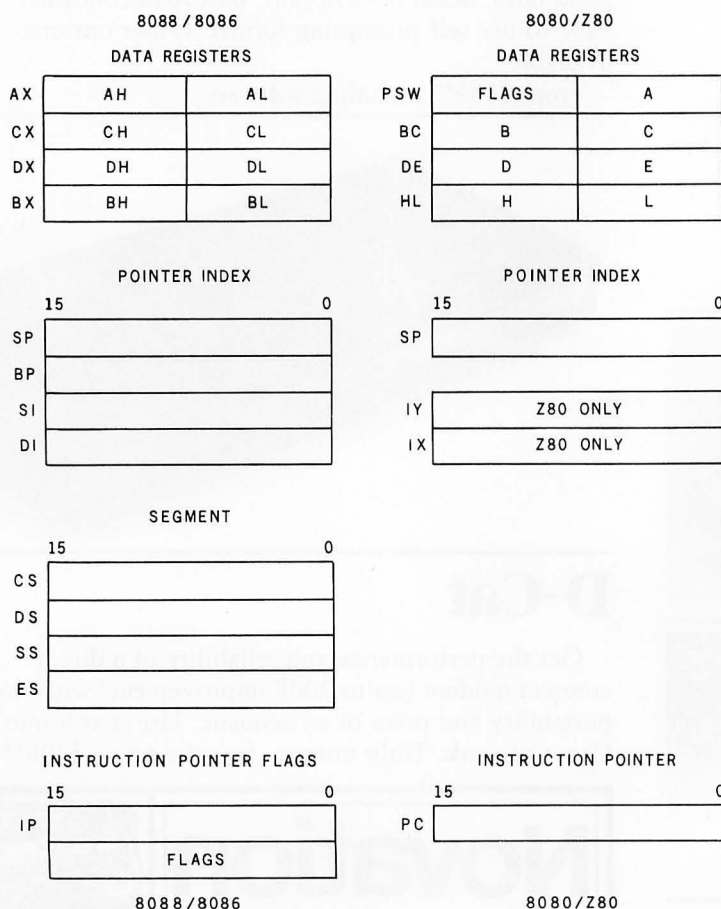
8088 / 8086

DATA REGISTERS

| AX | AH | AL |
|---|---|---|
| CX | CH | CL |
| DX | DH | DL |
| BX | BH | BL |

POINTER INDEX

15 0

SP
BP
SI
DI

SEGMENT

15 0

CS
DS
SS
ES

INSTRUCTION POINTER FLAGS

15 0

IP

FLAGS

8088/8086

8080/Z80

DATA REGISTERS

| PSW | FLAGS | A |
|---|---|---|
| BC | B | C |
| DE | D | E |
| HL | H | L |

POINTER INDEX

15 0

SP

IY Z80 ONLY
IX Z80 ONLY

INSTRUCTION POINTER

15 0

PC

8080/Z80

D-Cat

Get the performance and reliability of a direct-connect modem (up to 100% improvement) with the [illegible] and price of an acoustic. Use at home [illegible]